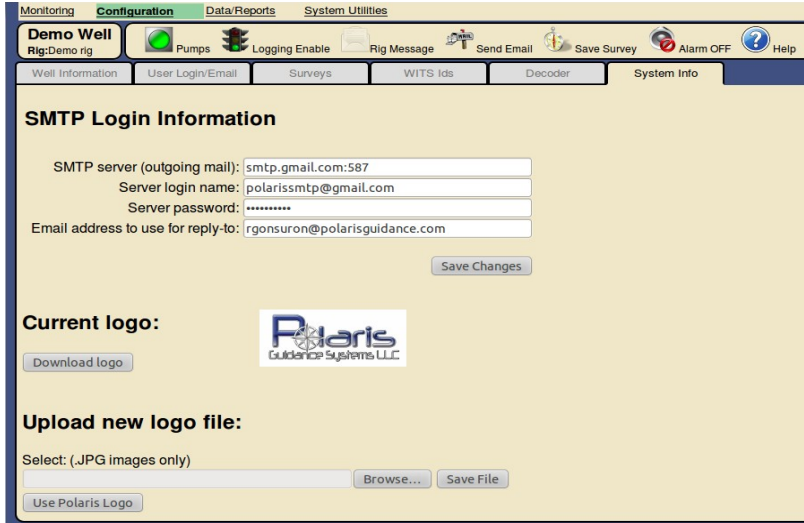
Monitoring Configuration Data/Reports System Utilities

Demo Well
Rig: Demo rig

Pumps Logging Enable Rig Message Send Email Save Survey Alarm OFF Help

Well Information User Login/Email Surveys WITS Ids Decoder System Info

SMTP Login Information

SMTP server (outgoing mail): smtp.gmail.com:587
Server login name: polarissmtp@gmail.com
Server password: ••••••••••
Email address to use for reply-to: rgonsuron@polarisguidance.com

Save Changes

Current logo:

Polaris Guidance Systems LLC

Download logo

Upload new logo file:

Select: (.JPG images only)

Browse... Save File

Use Polaris Logo